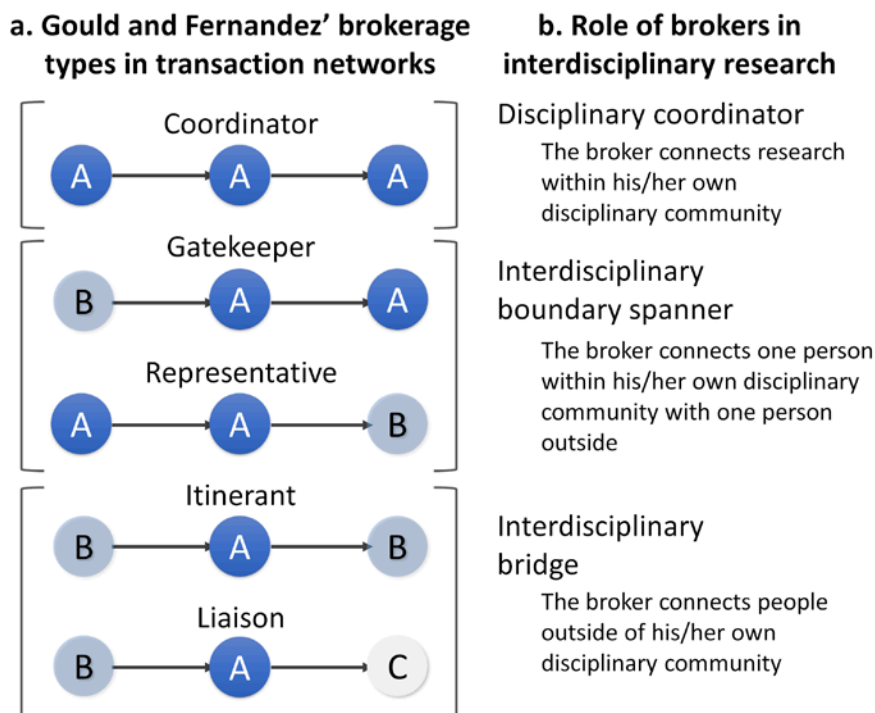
a. Gould and Fernandez' brokerage types in transaction networks

Coordinator

A A A

Gatekeeper

B A A

Representative

A A B

Itinerant

B A B

Liaison

B A C

b. Role of brokers in interdisciplinary research

Disciplinary coordinator

The broker connects research within his/her own disciplinary community

Interdisciplinary boundary spanner

The broker connects one person within his/her own disciplinary community with one person outside

Interdisciplinary bridge

The broker connects people outside of his/her own disciplinary community